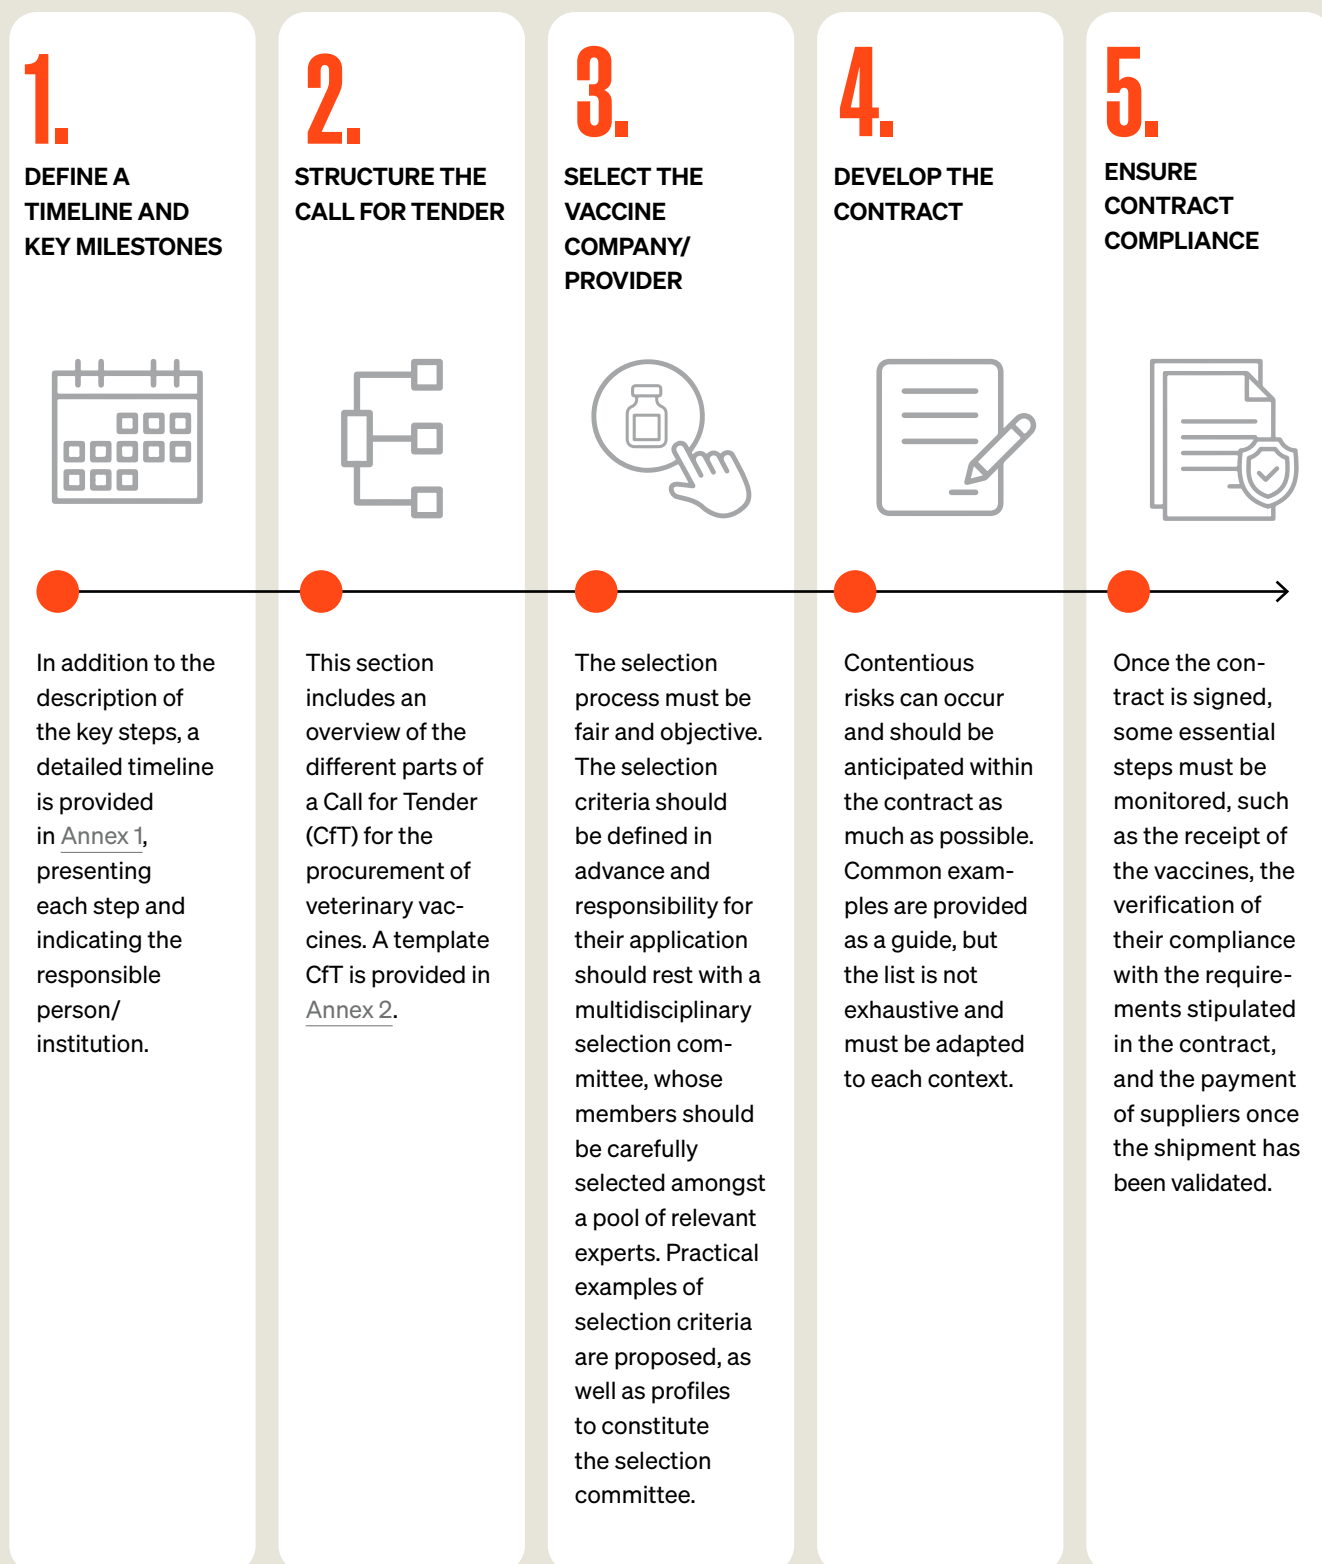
1.

DEFINE A TIMELINE AND KEY MILESTONES

In addition to the description of the key steps, a detailed timeline is provided in Annex 1, presenting each step and indicating the responsible person/ institution.

2.

STRUCTURE THE CALL FOR TENDER

This section includes an overview of the different parts of a Call for Tender (CfT) for the procurement of veterinary vaccines. A template CfT is provided in Annex 2.

3.

SELECT THE VACCINE COMPANY/ PROVIDER

The selection process must be fair and objective. The selection criteria should be defined in advance and responsibility for their application should rest with a multidisciplinary selection committee, whose members should be carefully selected amongst a pool of relevant experts. Practical examples of selection criteria are proposed, as well as profiles to constitute the selection committee.

4.

DEVELOP THE CONTRACT

Contentious risks can occur and should be anticipated within the contract as much as possible. Common examples are provided as a guide, but the list is not exhaustive and must be adapted to each context.

5.

ENSURE CONTRACT COMPLIANCE

Once the contract is signed, some essential steps must be monitored, such as the receipt of the vaccines, the verification of their compliance with the requirements stipulated in the contract, and the payment of suppliers once the shipment has been validated.